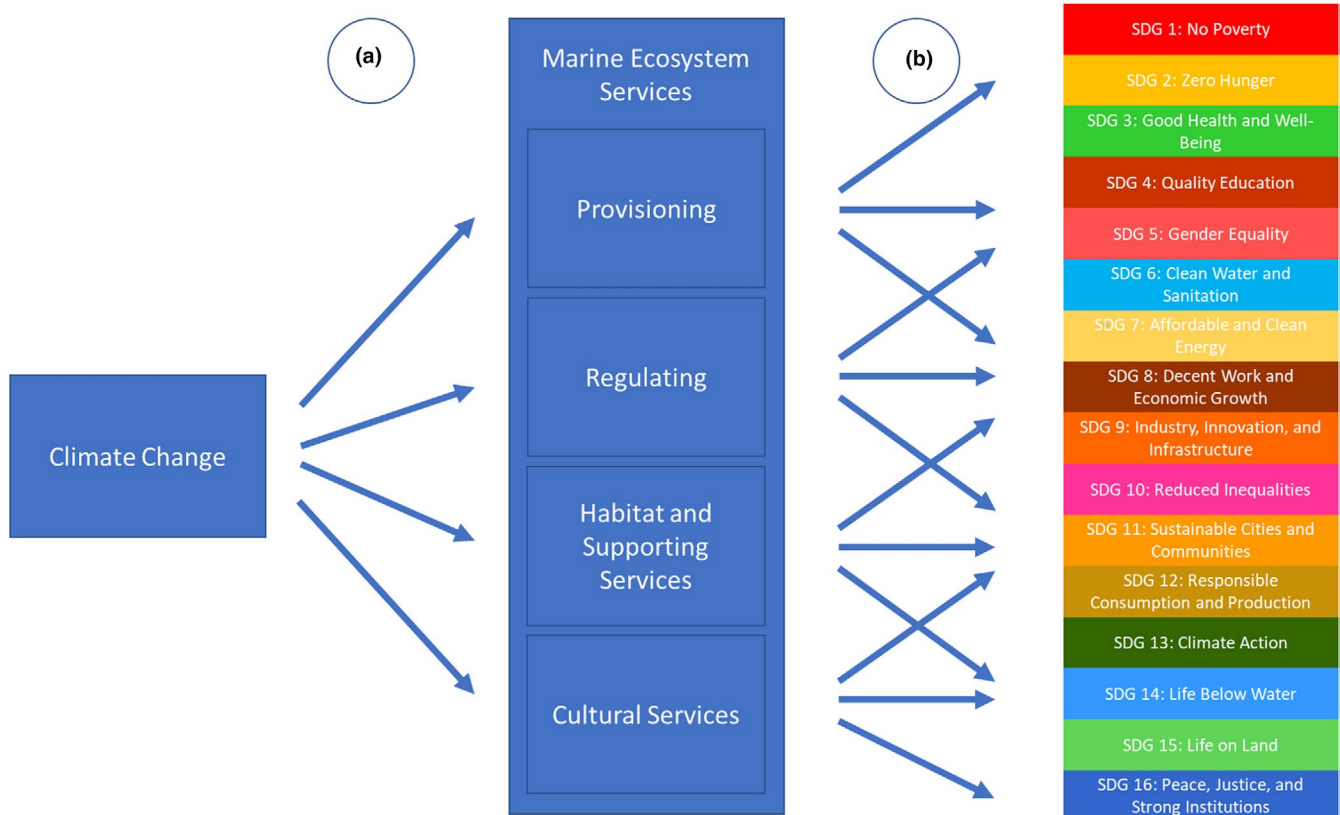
(a)

Marine Ecosystem Services

Provisioning

Regulating

Habitat and Supporting Services

Cultural Services

(b)

Climate Change

SDG 1: No Poverty

SDG 2: Zero Hunger

SDG 3: Good Health and Well-Being

SDG 4: Quality Education

SDG 5: Gender Equality

SDG 6: Clean Water and Sanitation

SDG 7: Affordable and Clean Energy

SDG 8: Decent Work and Economic Growth

SDG 9: Industry, Innovation, and Infrastructure

SDG 10: Reduced Inequalities

SDG 11: Sustainable Cities and Communities

SDG 12: Responsible Consumption and Production

SDG 13: Climate Action

SDG 14: Life Below Water

SDG 15: Life on Land

SDG 16: Peace, Justice, and Strong Institutions